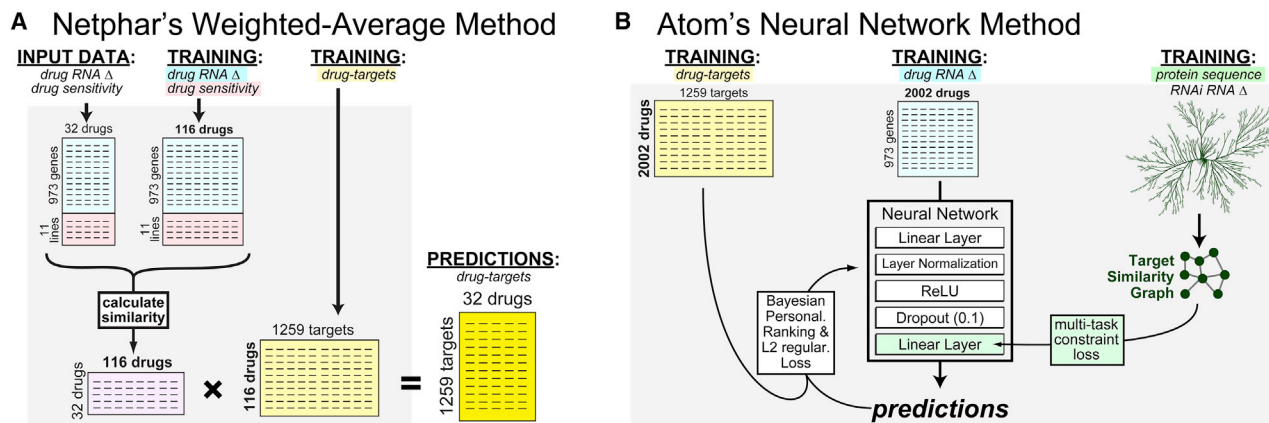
A Netphar's Weighted-Average Method

INPUT DATA: drug RNA Δ drug sensitivity

TRAINING: drug RNA Δ drug sensitivity

TRAINING: drug-targets

32 drugs

973 genes

11 lines

116 drugs

973 genes

11 lines

calculate similarity

116 drugs

32 drugs

×

1259 targets

116 drugs

=

PREDICTIONS: drug-targets

32 drugs

1259 targets

B Atom's Neural Network Method

TRAINING: drug-targets

1259 targets

2002 drugs

TRAINING: drug RNA Δ

2002 drugs

973 genes

TRAINING: protein sequence RNAi RNA Δ

Neural Network

Linear Layer

Layer Normalization

ReLU

Dropout (0.1)

Linear Layer

Bayesian Personal. Ranking & L2 regular. Loss

Target Similarity Graph

multi-task constraint loss

predictions